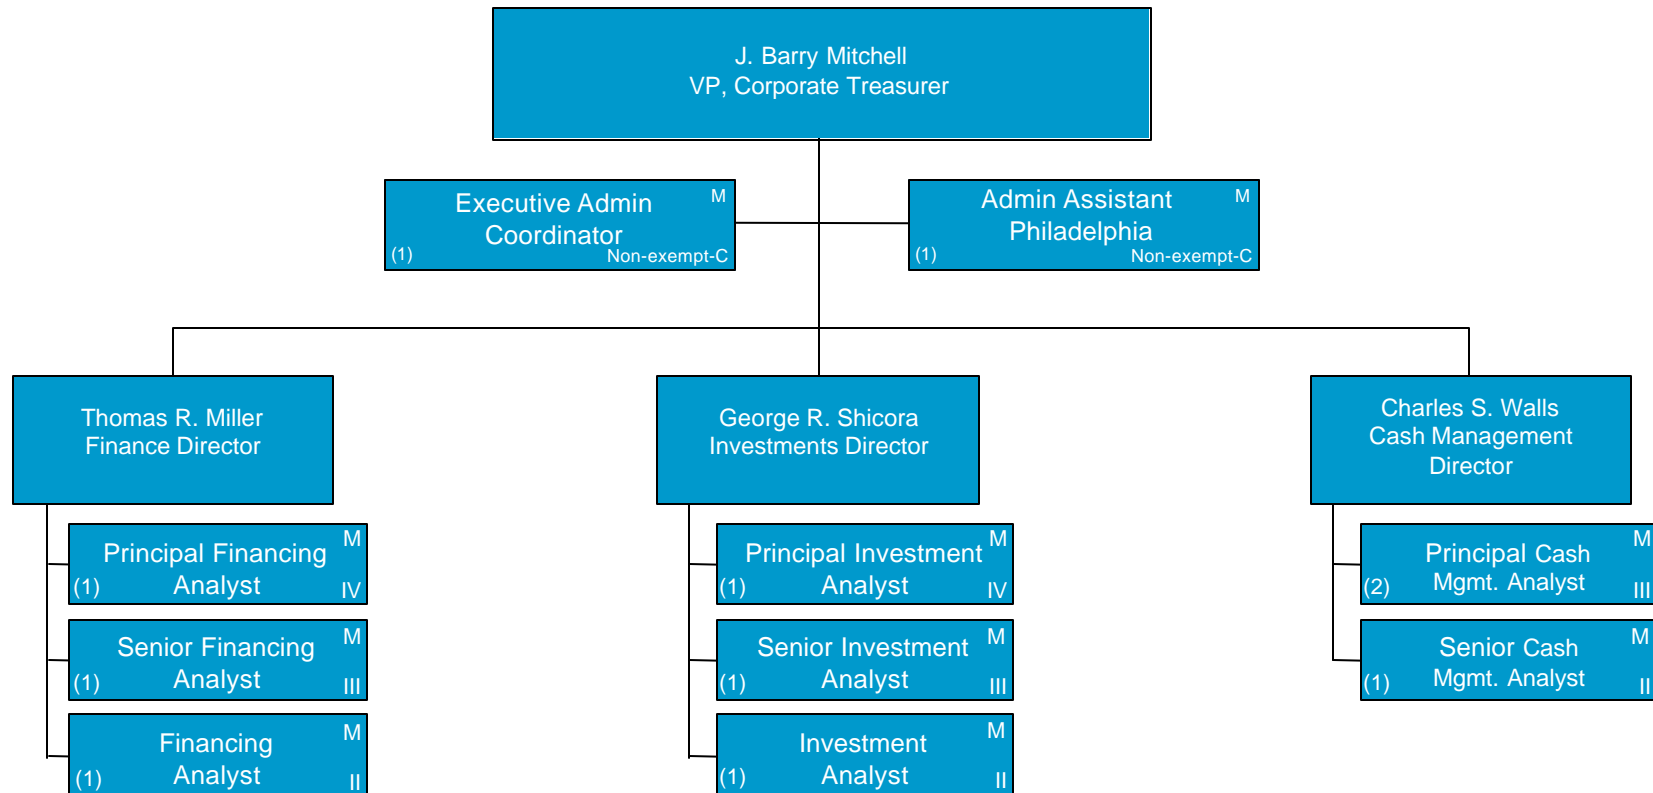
J. Barry Mitchell
VP, Corporate Treasurer

Executive Admin Coordinator
M
(1)
Non-exempt-C

Admin Assistant Philadelphia
M
(1)
Non-exempt-C

Thomas R. Miller
Finance Director

George R. Shicora
Investments Director

Charles S. Walls
Cash Management Director

Principal Financing Analyst
M
(1)
IV

Senior Financing Analyst
M
(1)
III

Financing Analyst
M
(1)
II

Principal Investment Analyst
M
(1)
IV

Senior Investment Analyst
M
(1)
III

Investment Analyst
M
(1)
II

Principal Cash Mgmt. Analyst
M
(2)
III

Senior Cash Mgmt. Analyst
M
(1)
II